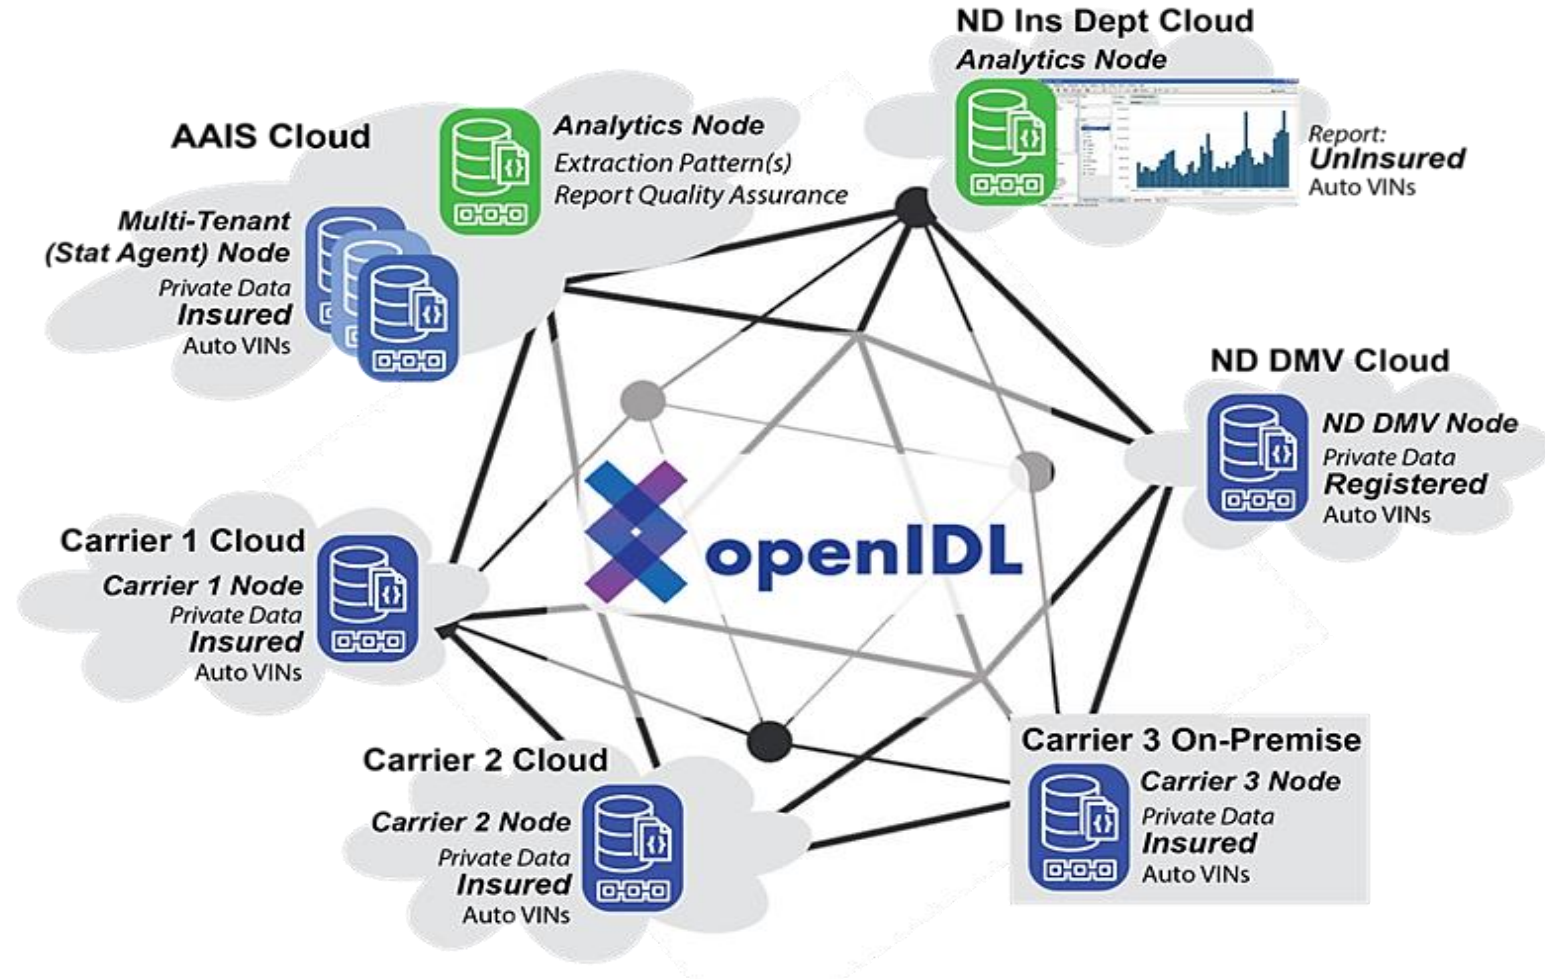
ND Ins Dept Cloud
Analytics Node

Report:
UnInsured
Auto VINs

AAIS Cloud

Analytics Node
Extraction Pattern(s)
Report Quality Assurance

Multi-Tenant
(Stat Agent) Node
Private Data
Insured
Auto VINs

ND DMV Cloud
ND DMV Node
Private Data
Registered
Auto VINs

openIDL

Carrier 1 Cloud
Carrier 1 Node
Private Data
Insured
Auto VINs

Carrier 2 Cloud
Carrier 2 Node
Private Data
Insured
Auto VINs

Carrier 3 On-Premise
Carrier 3 Node
Private Data
Insured
Auto VINs